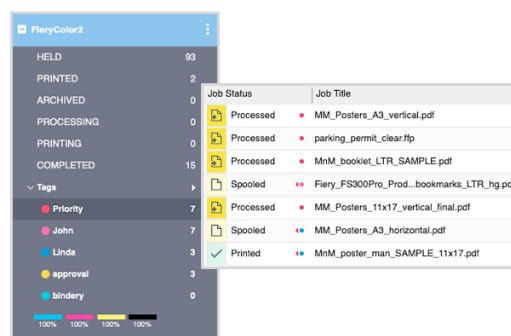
FieryColor2

| | |
|---|---|
| HELD | 93 |
| PRINTED | 2 |
| ARCHIVED | 0 |
| PROCESSING | 0 |
| PRINTING | 0 |
| COMPLETED | 15 |

Tags

| | |
|---|---|
| Priority | 7 |
| John | 7 |
| Linda | 3 |
| approval | 3 |
| bindery | 0 |

100% 100% 100% 100%

| Job Status | Job Title |
|---|---|
| Processed | MM_Posters_A3_vertical.pdf |
| Processed | parking_permit_clear.ffp |
| Processed | MnM_booklet_LTR_SAMPLE.pdf |
| Spooled | Fiery_FS300Pro_Prod...bookmarks_LTR_hg.pd |
| Processed | MM_Posters_11x17_vertical_final.pdf |
| Spooled | MM_Posters_A3_horizontal.pdf |
| Printed | MnM_poster_man_SAMPLE_11x17.pdf |